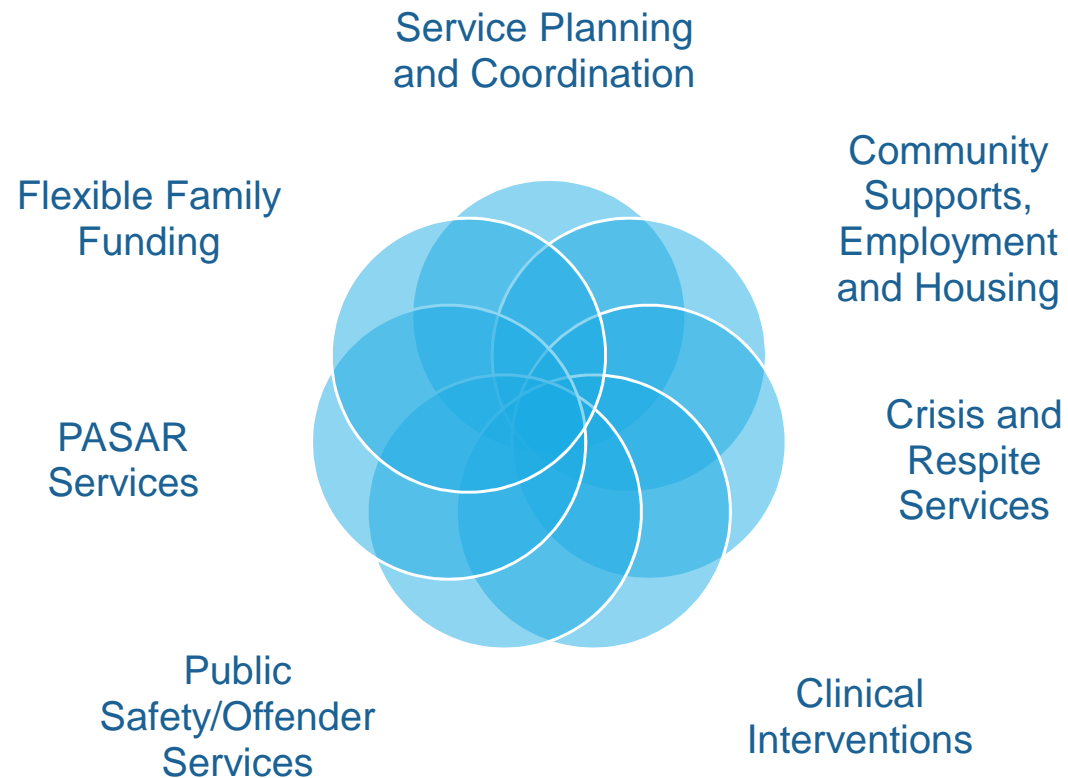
Service Planning and Coordination

Community Supports, Employment and Housing

Crisis and Respite Services

Clinical Interventions

Public Safety/Offender Services

PASAR Services

Flexible Family Funding